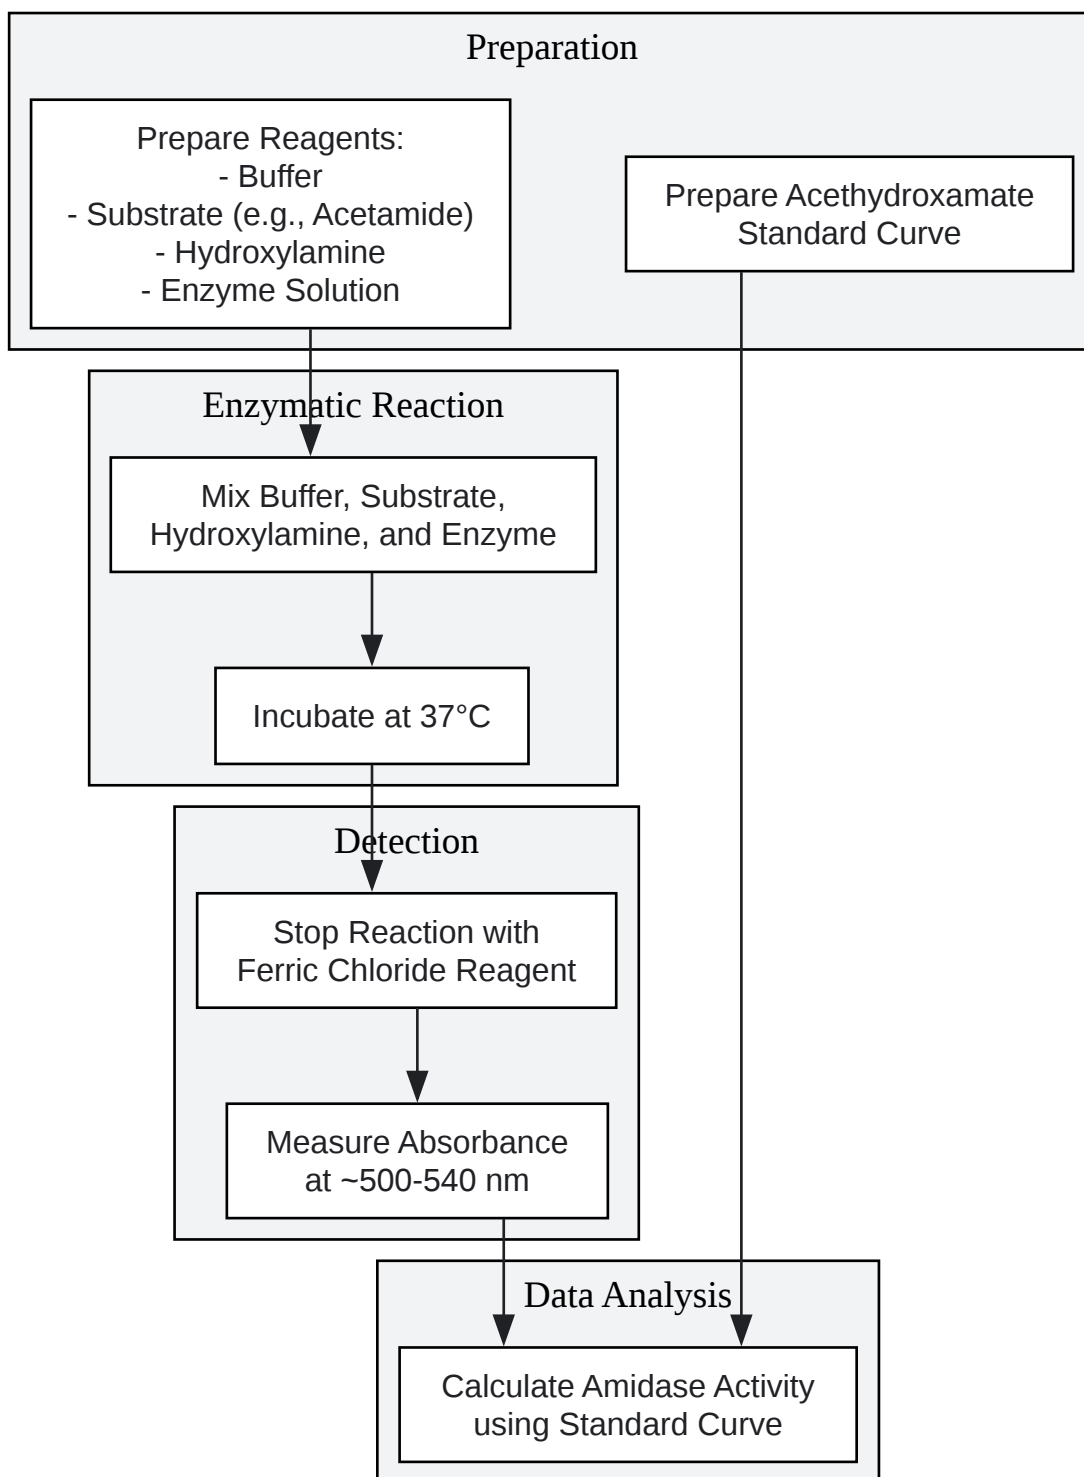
Preparation

Prepare Reagents:
- Buffer
- Substrate (e.g., Acetamide)
- Hydroxylamine
- Enzyme Solution

Prepare Acethydroxamate Standard Curve

Enzymatic Reaction

Mix Buffer, Substrate, Hydroxylamine, and Enzyme

Incubate at 37°C

Detection

Stop Reaction with Ferric Chloride Reagent

Measure Absorbance at ~500-540 nm

Data Analysis

Calculate Amidase Activity using Standard Curve